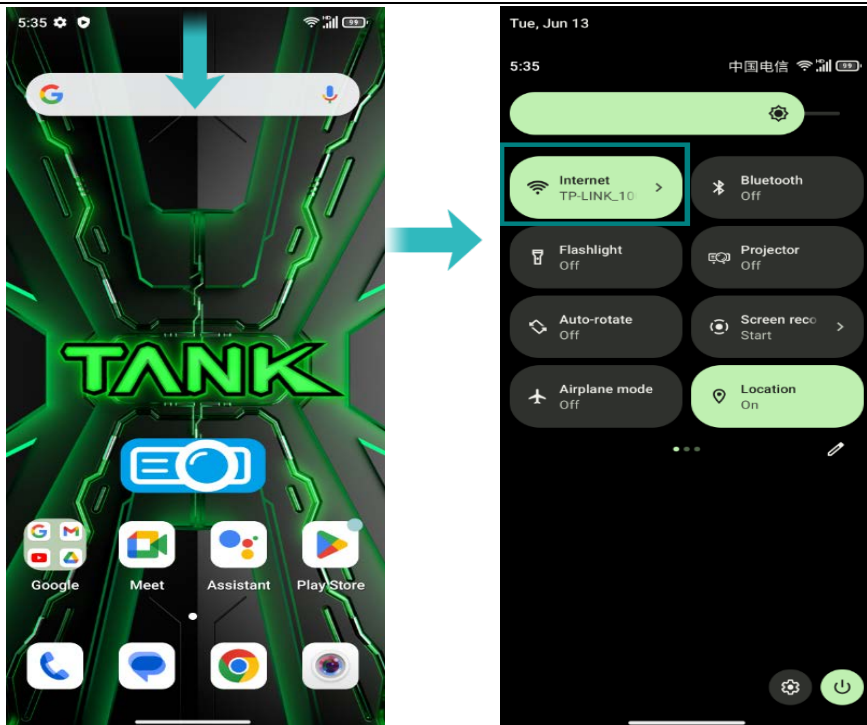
5:35

TANK

Google
Meet
Assistant
Play Store

Tue, Jun 13

5:35
中国电信

Internet
TP-LINK_10

Bluetooth
Off

Flashlight
Off

Projector
Off

Auto-rotate
Off

Screen reco
Start

Airplane mode
Off

Location
On